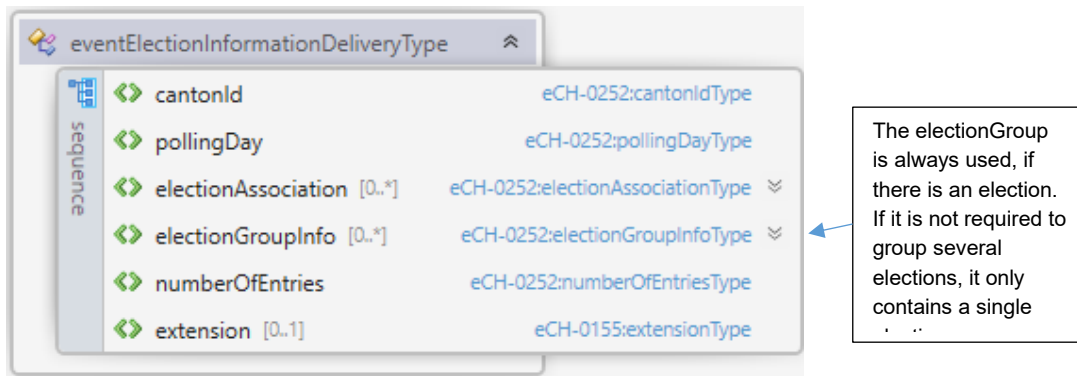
eventElectionInformationDeliveryType

sequence

cantonId eCH-0252:cantonIdType

pollingDay eCH-0252:pollingDayType

electionAssociation [0..*] eCH-0252:electionAssociationType

electionGroupInfo [0..*] eCH-0252:electionGroupInfoType

numberOfEntries eCH-0252:numberOfEntriesType

extension [0..1] eCH-0155:extensionType

The electionGroup is always used, if there is an election. If it is not required to group several elections, it only contains a single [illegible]